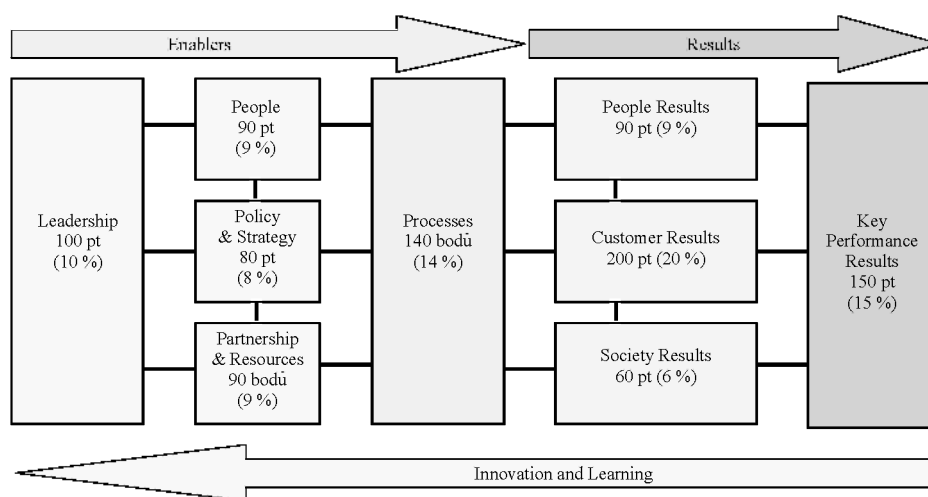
Enablers

Results

Leadership
100 pt
(10 %)

People
90 pt
(9 %)

Policy
& Strategy
80 pt
(8 %)

Partnership
& Resources
90 bodů
(9 %)

Processes
140 bodů
(14 %)

People Results
90 pt (9 %)

Customer Results
200 pt (20 %)

Society Results
60 pt (6 %)

Key
Performance
Results
150 pt
(15 %)

Innovation and Learning